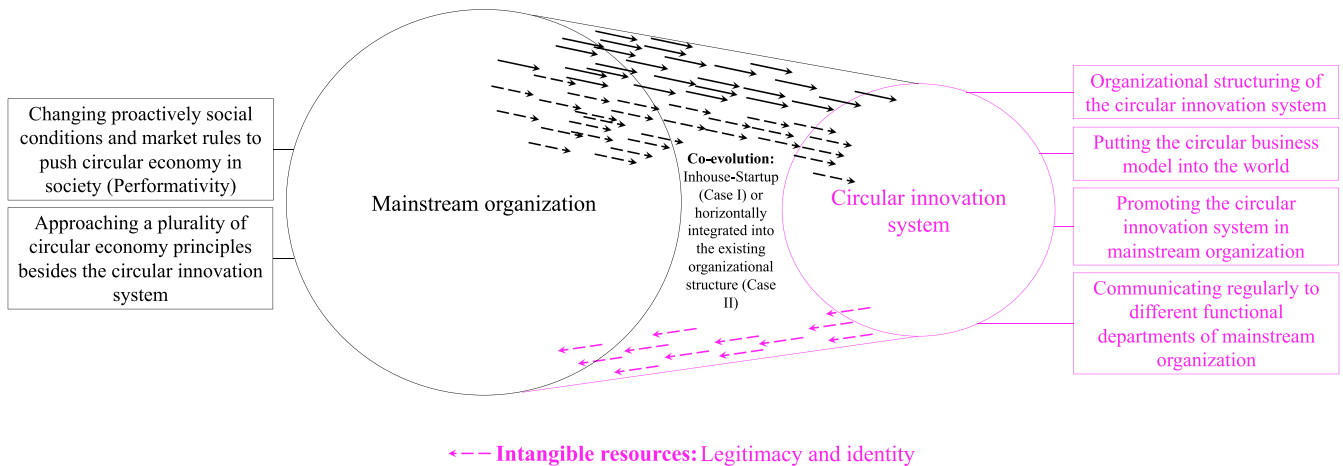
Changing proactively social conditions and market rules to push circular economy in society (Performativity)

Approaching a plurality of circular economy principles besides the circular innovation system

Mainstream organization

Co-evolution: Inhouse-Startup (Case I) or horizontally integrated into the existing organizational structure (Case II)

Circular innovation system

Organizational structuring of the circular innovation system

Putting the circular business model into the world

Promoting the circular innovation system in mainstream organization

Communicating regularly to different functional departments of mainstream organization

Intangible resources: Legitimacy and identity